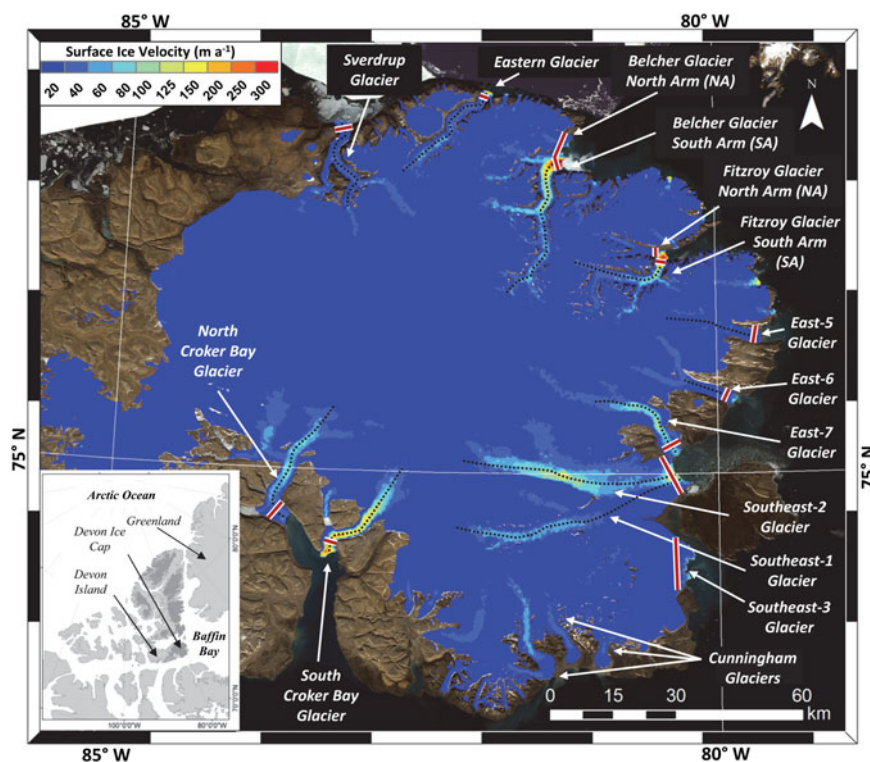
85° W

80° W

Surface Ice Velocity (m a$^{-1}$)

20 40 60 80 100 125 150 200 250 300

Sverdrup Glacier

Eastern Glacier

Belcher Glacier North Arm (NA)

Belcher Glacier South Arm (SA)

Fitzroy Glacier North Arm (NA)

Fitzroy Glacier South Arm (SA)

N

North Croker Bay Glacier

East-5 Glacier

East-6 Glacier

East-7 Glacier

75° N

75° N

Arctic Ocean

Greenland

Devon Ice Cap

Devon Island

Baffin Bay

80°0'0"N

70°0'0"N

100°0'0"W

80°0'0"W

Southeast-2 Glacier

Southeast-1 Glacier

Southeast-3 Glacier

Cunningham Glaciers

South Croker Bay Glacier

0 15 30 60 km

85° W

80° W